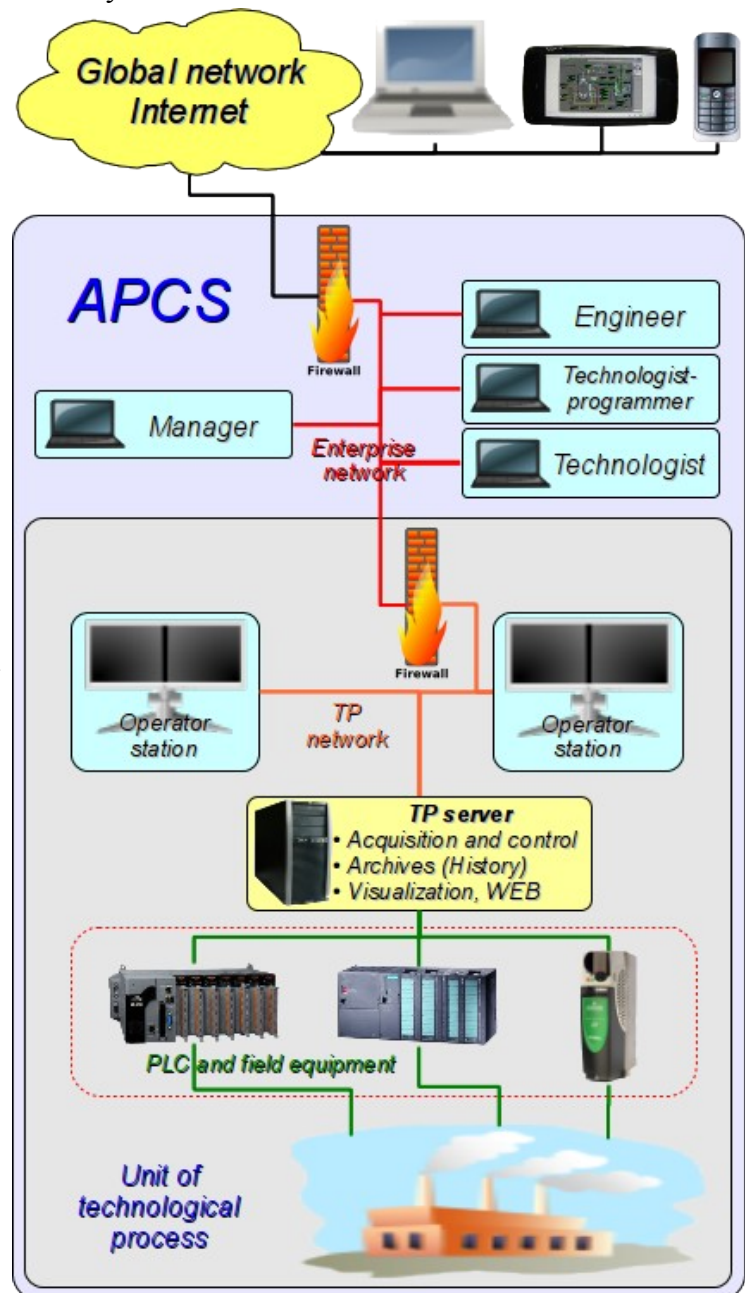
Global network Internet

APCS

Firewall

Engineer

Technologist-programmer

Manager

Enterprise network

Technologist

Firewall

Operator station

TP network

Operator station

TP server
• Acquisition and control
• Archives (History)
• Visualization, WEB

PLC and field equipment

Unit of technological process